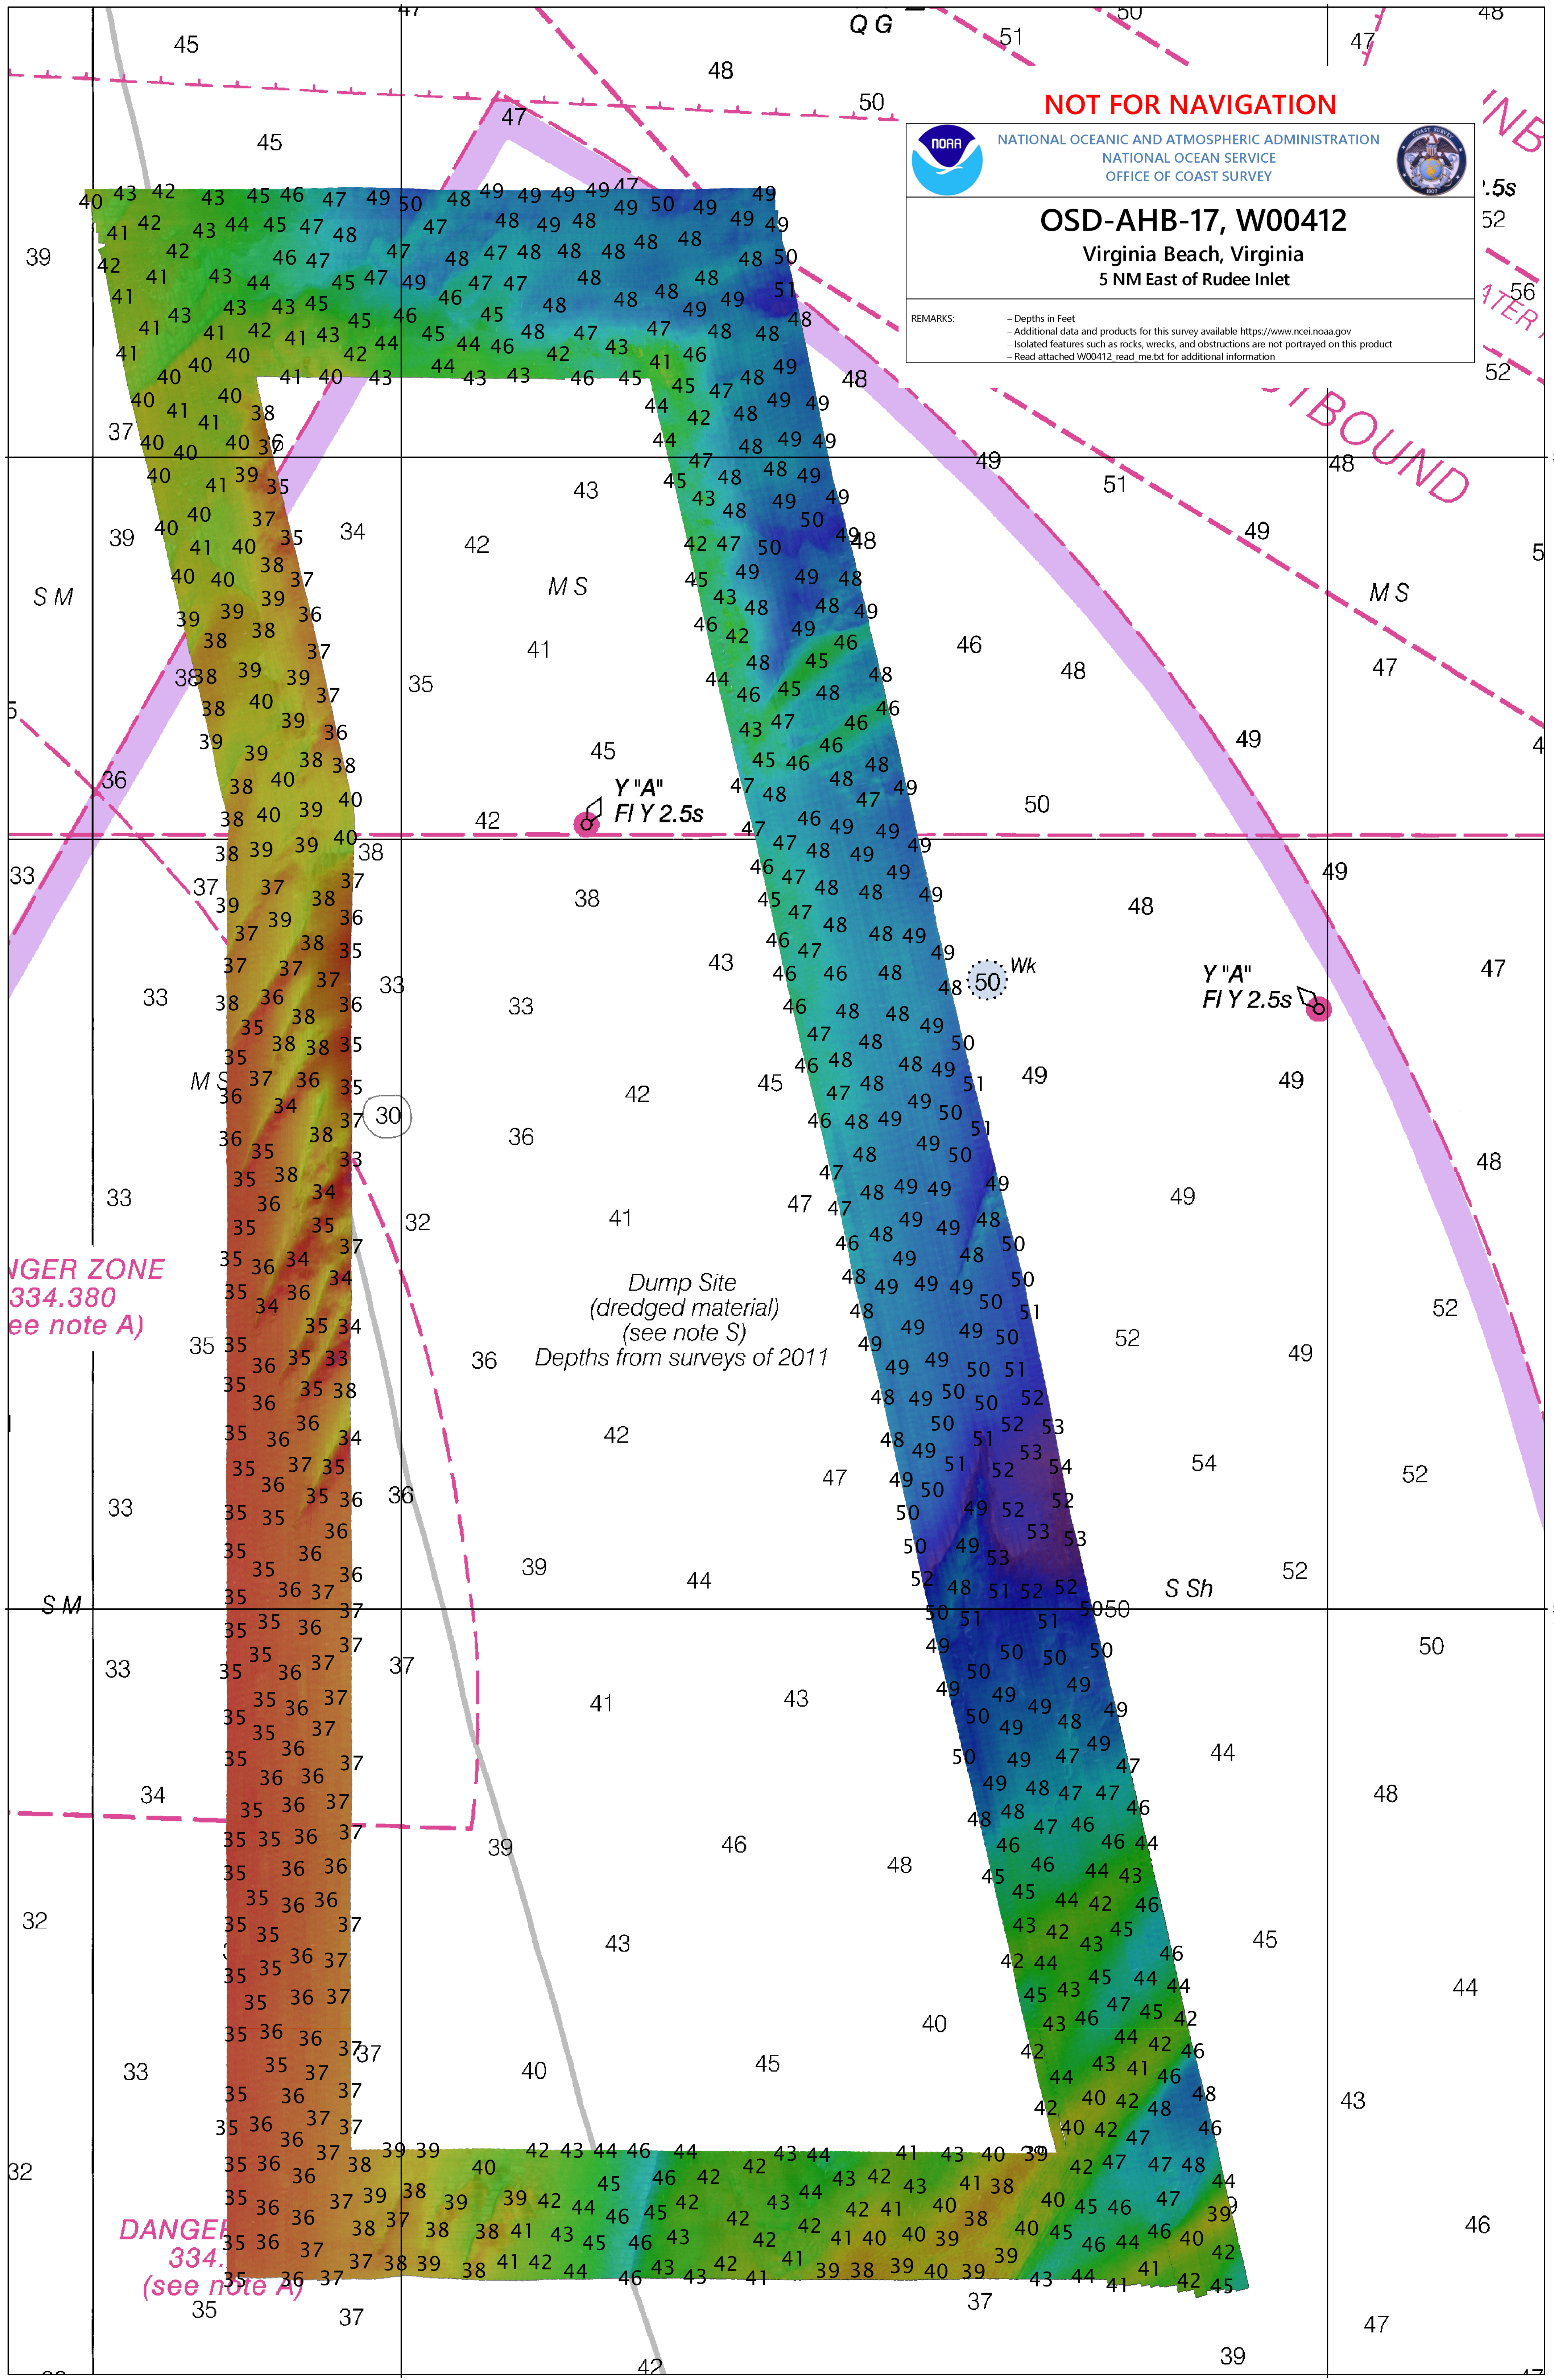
NOT FOR NAVIGATION

NATIONAL OCEANIC AND ATMOSPHERIC ADMINISTRATION
NATIONAL OCEAN SERVICE
OFFICE OF COAST SURVEY

OSD-AHB-17, W00412
Virginia Beach, Virginia
5 NM East of Rudee Inlet

REMARKS:
-- Depths in Feet
-- Additional data and products for this survey available https://www.ncei.noaa.gov
-- Isolated features such as rocks, wrecks, and obstructions are not portrayed on this product
-- Read attached W00412_read_me.txt for additional information

Q G

Y "A"
Fl Y 2.5s

Y "A"
Fl Y 2.5s

Wk

M S

S M

M S

M S

S M

S Sh

NGER ZONE
334.380
ee note A)

DANGER
334.
(see note A)

Dump Site
(dredged material)
(see note S)
Depths from surveys of 2011

BOUND

ATER

.5s